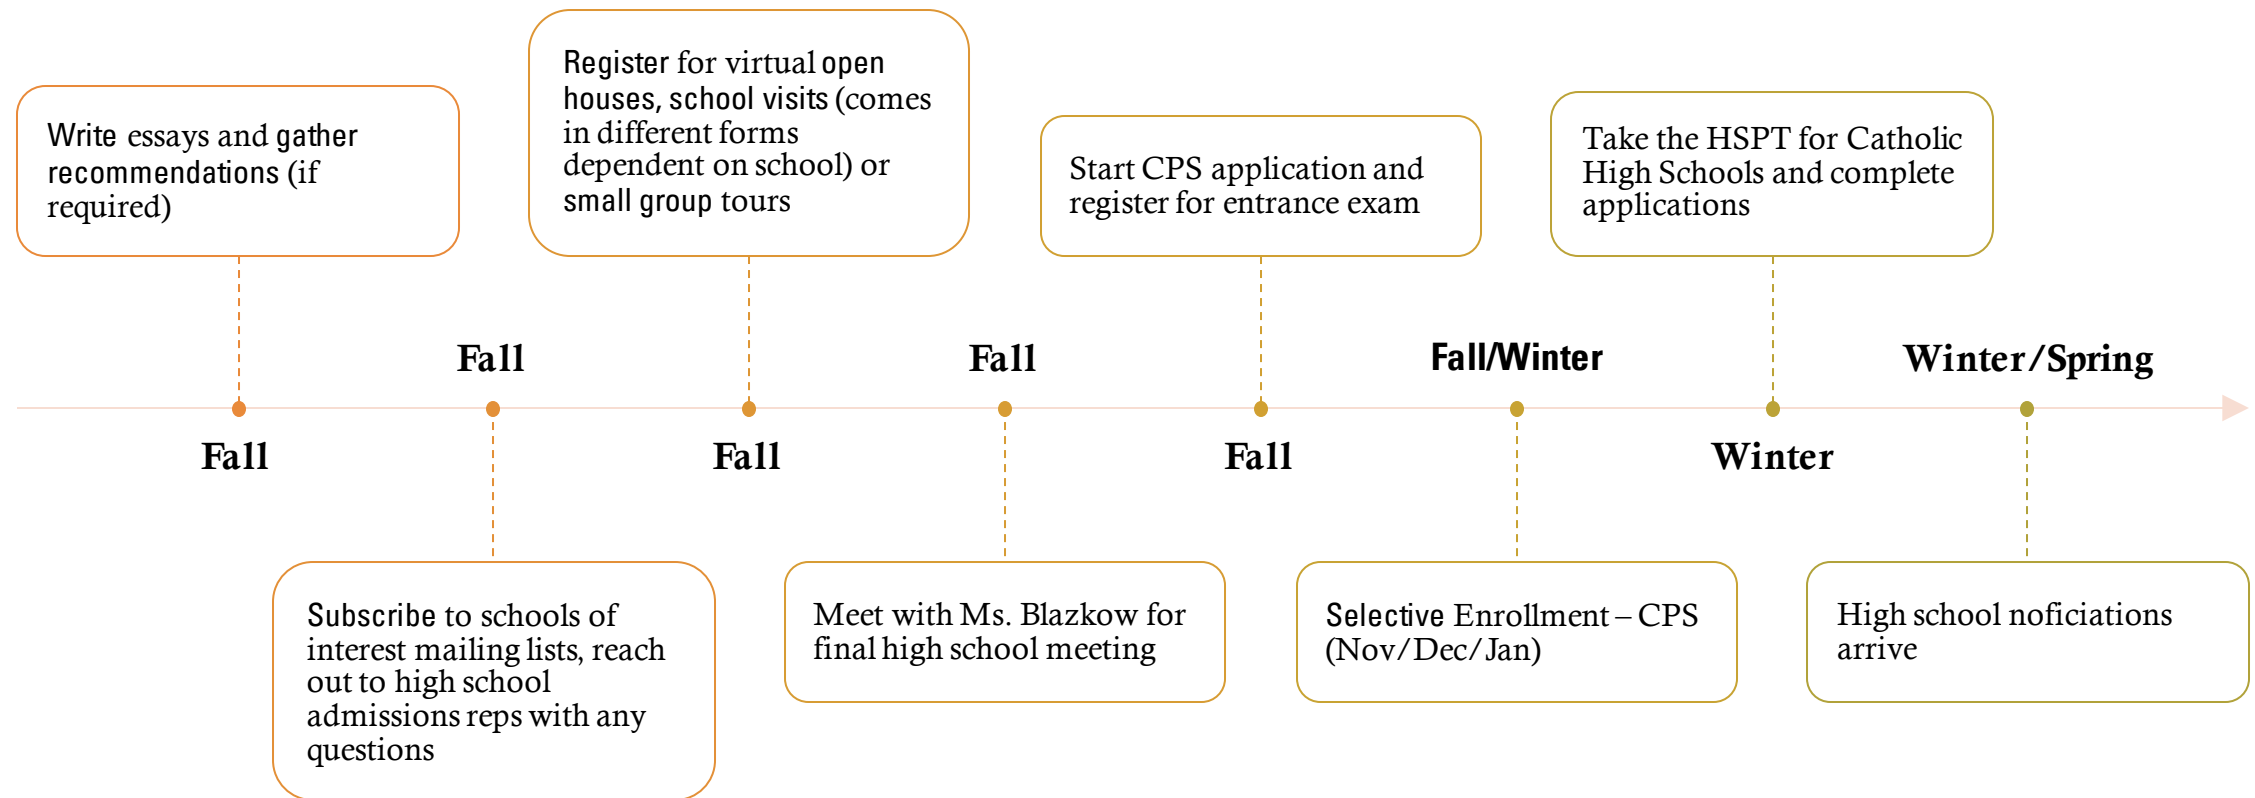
Write essays and gather recommendations (if required)

Fall

Fall

Subscribe to schools of interest mailing lists, reach out to high school admissions reps with any questions

Register for virtual open houses, school visits (comes in different forms dependent on school) or small group tours

Fall

Fall

Meet with Ms. Blazkow for final high school meeting

Start CPS application and register for entrance exam

Fall

Fall/Winter

Selective Enrollment – CPS (Nov/Dec/Jan)

Take the HSPT for Catholic High Schools and complete applications

Winter

Winter/Spring

High school noficiations arrive